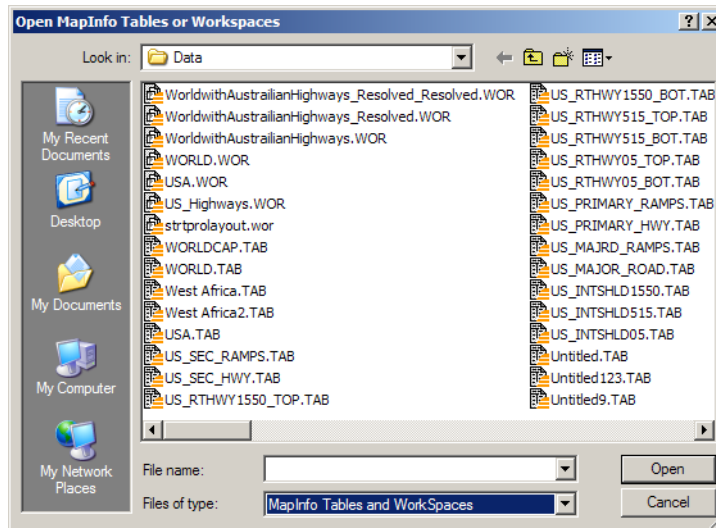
Open MapInfo Tables or Workspaces

?
X

Look in: Data

My Recent Documents
Desktop
My Documents
My Computer
My Network Places

WorldwithAustrailianHighways_Resolved_Resolved.WOR
WorldwithAustrailianHighways_Resolved.WOR
WorldwithAustrailianHighways.WOR
WORLD.WOR
USA.WOR
US_Highways.WOR
strtprolayout.wor
WORLDCAP.TAB
WORLD.TAB
West Africa.TAB
West Africa2.TAB
USA.TAB
US_SEC_RAMPS.TAB
US_SEC_HWY.TAB
US_RTHWY1550_TOP.TAB

US_RTHWY1550_BOT.TAB
US_RTHWY515_TOP.TAB
US_RTHWY515_BOT.TAB
US_RTHWY05_TOP.TAB
US_RTHWY05_BOT.TAB
US_PRIMARY_RAMPS.TAB
US_PRIMARY_HWY.TAB
US_MAJRD_RAMPS.TAB
US_MAJOR_ROAD.TAB
US_INTSHLD1550.TAB
US_INTSHLD515.TAB
US_INTSHLD05.TAB
Untitled.TAB
Untitled123.TAB
Untitled9.TAB

File name:
Files of type: MapInfo Tables and WorkSpaces

Open
Cancel